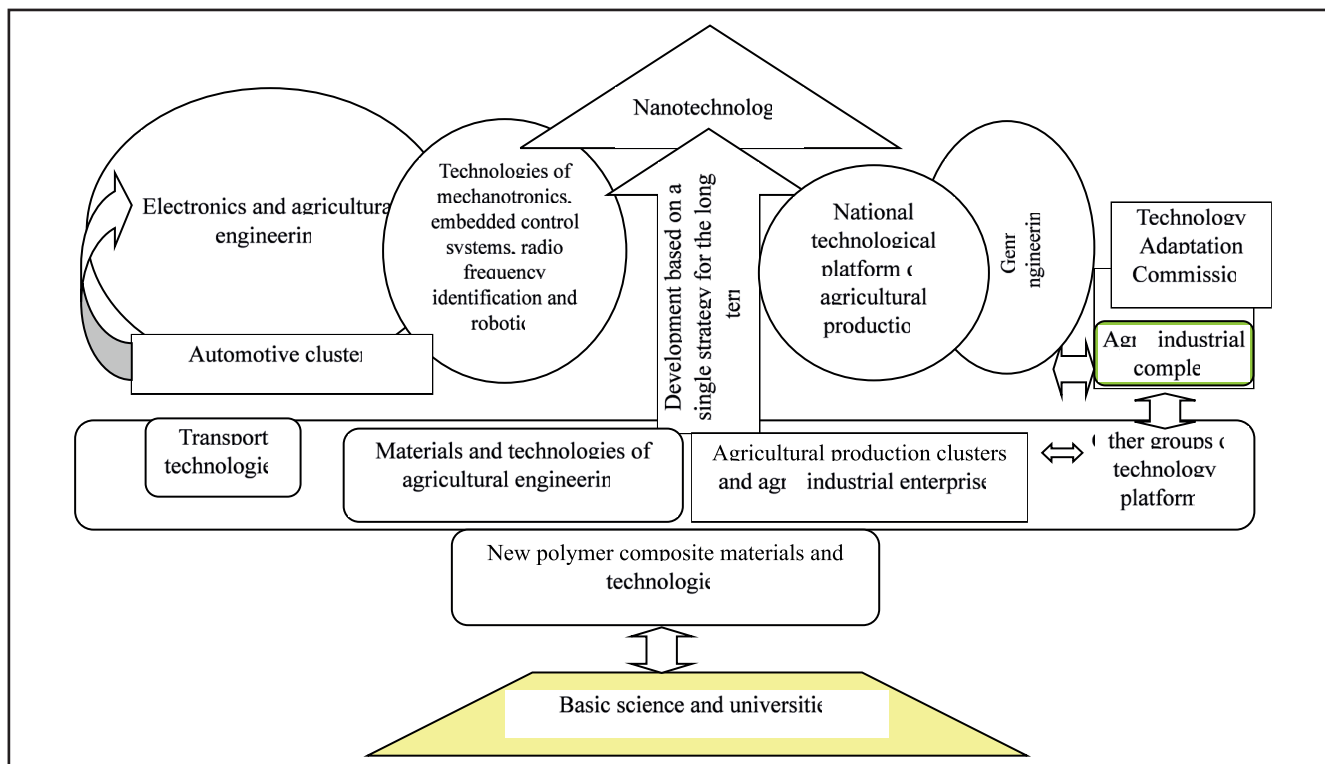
Nanotechnolog

Electronics and agricultura engineerin

Technologies of mechanotronics, embedded control systems, radio frequency identification and robotic

Development based on a single strategy for the long ter

National technological platform o agricultural productio

Gen ngineerin

Technology Adaptation Commissio

Automotive cluster

Agr industrial comple

Transport technologie

Materials and technologies of agricultural engineerin

Agricultural production clusters and agr industrial enterprise

ther groups o technology platform

New polymer composite materials and technologie

Basic science and universitie